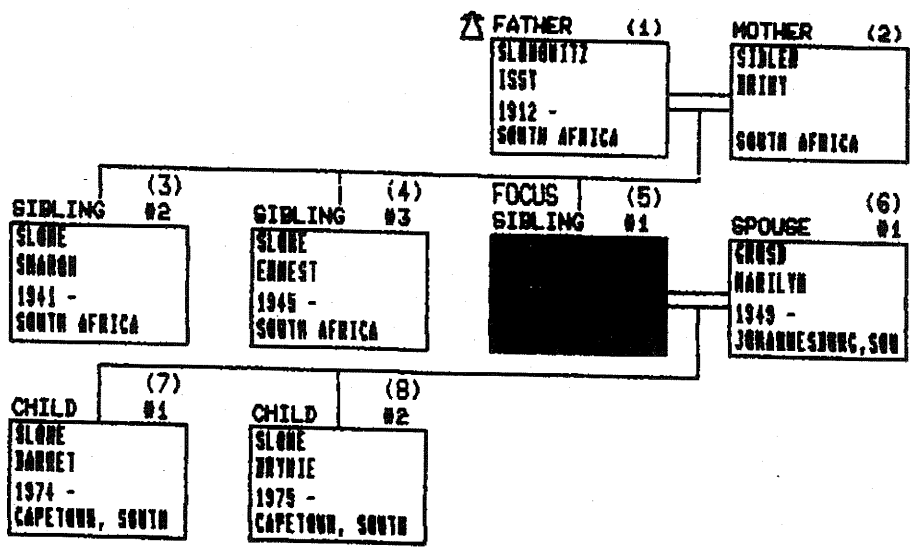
FATHER (1)
SLOWOWITZ
ISSY
1912 -
SOUTH AFRICA

MOTHER (2)
SIDLER
IRINY

SOUTH AFRICA

(3)
SIBLING #2
SLONE
SHARON
1941 -
SOUTH AFRICA

(4)
SIBLING #3
SLONE
ERNEST
1945 -
SOUTH AFRICA

FOCUS (5)
SIBLING #1

(6)
SPOUSE #1
CROSD
MARILYN
1949 -
JOHANNESBURG,SOU

(7)
CHILD #1
SLONE
BARRET
1974 -
CAPETOWN, SOUTH

(8)
CHILD #2
SLONE
BRYNIE
1975 -
CAPETOWN, SOUTH